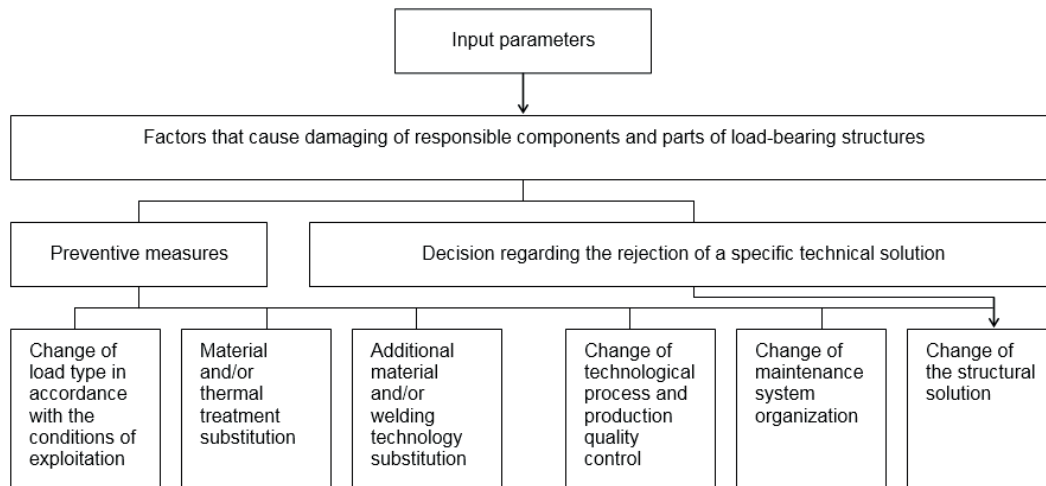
Input parameters

Factors that cause damaging of responsible components and parts of load-bearing structures

Preventive measures

Decision regarding the rejection of a specific technical solution

Change of load type in accordance with the conditions of exploitation

Material and/or thermal treatment substitution

Additional material and/or welding technology substitution

Change of technological process and production quality control

Change of maintenance system organization

Change of the structural solution